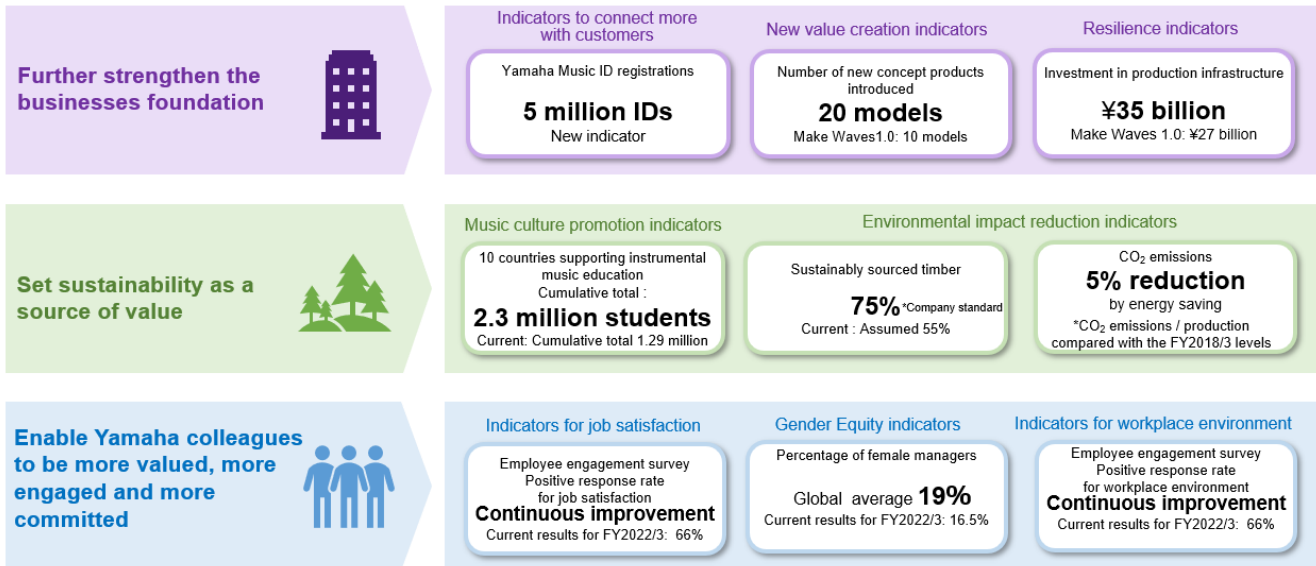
Further strengthen the businesses foundation

Indicators to connect more with customers

Yamaha Music ID registrations
5 million IDs
New indicator

New value creation indicators

Number of new concept products introduced
20 models
Make Waves1.0: 10 models

Resilience indicators

Investment in production infrastructure
¥35 billion
Make Waves 1.0: ¥27 billion

Set sustainability as a source of value

Music culture promotion indicators

10 countries supporting instrumental music education
Cumulative total :
2.3 million students
Current: Cumulative total 1.29 million

Environmental impact reduction indicators

Sustainably sourced timber
75%*Company standard
Current : Assumed 55%

$CO_2$ emissions
5% reduction
by energy saving
*$CO_2$ emissions / production compared with the FY2018/3 levels

Enable Yamaha colleagues to be more valued, more engaged and more committed

Indicators for job satisfaction

Employee engagement survey
Positive response rate for job satisfaction
Continuous improvement
Current results for FY2022/3: 66%

Gender Equity indicators

Percentage of female managers
Global average 19%
Current results for FY2022/3: 16.5%

Indicators for workplace environment

Employee engagement survey
Positive response rate for workplace environment
Continuous improvement
Current results for FY2022/3: 66%